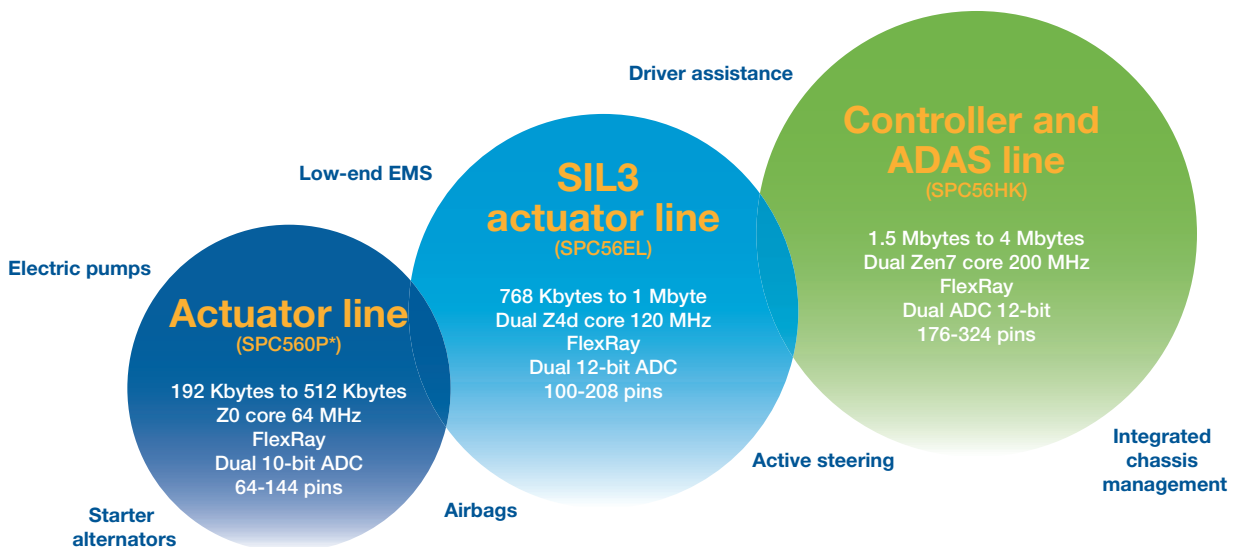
Driver assistance

Low-end EMS

Electric pumps

Actuator line
(SPC560P*)

192 Kbytes to 512 Kbytes
Z0 core 64 MHz
FlexRay
Dual 10-bit ADC
64-144 pins

SIL3 actuator line
(SPC56EL)

768 Kbytes to 1 Mbyte
Dual Z4d core 120 MHz
FlexRay
Dual 12-bit ADC
100-208 pins

Controller and ADAS line
(SPC56HK)

1.5 Mbytes to 4 Mbytes
Dual Zen7 core 200 MHz
FlexRay
Dual ADC 12-bit
176-324 pins

Integrated chassis management

Active steering

Airbags

Starter alternators